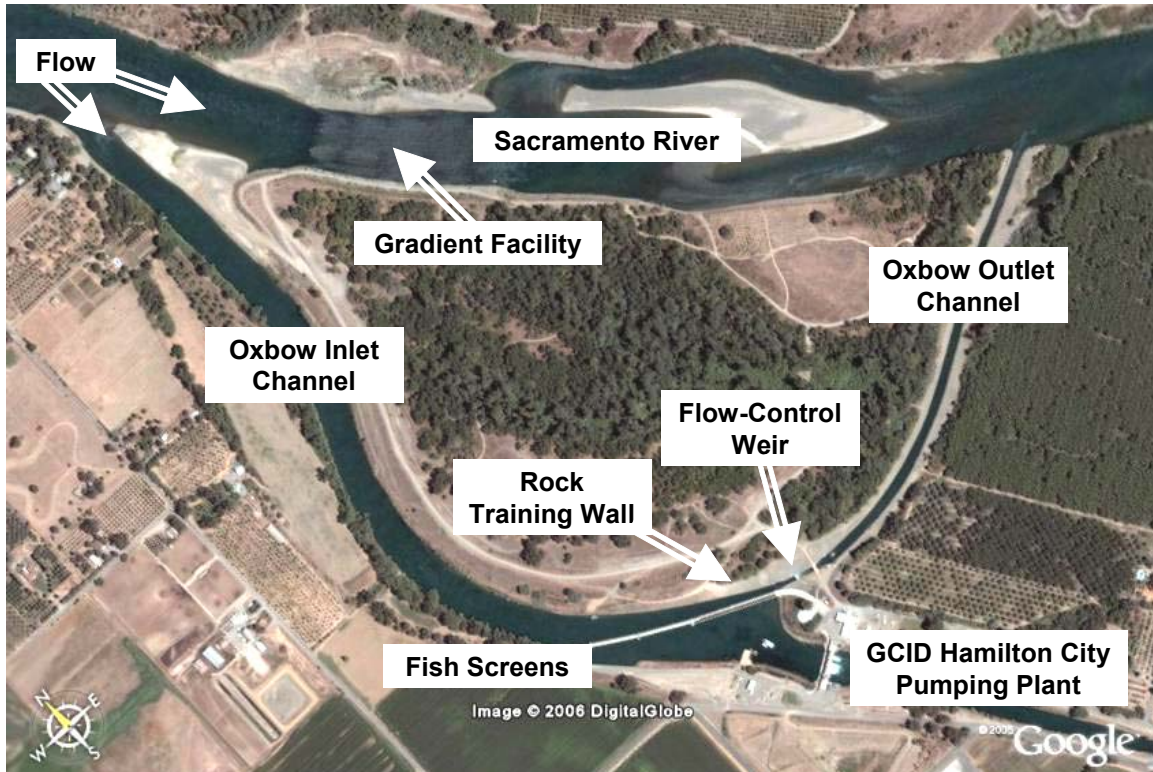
Flow

Sacramento River

Gradient Facility

Oxbow Outlet Channel

Oxbow Inlet Channel

Flow-Control Weir

Rock Training Wall

Fish Screens

GCID Hamilton City Pumping Plant

N E S W

Image © 2006 DigitalGlobe

© 2006 Google